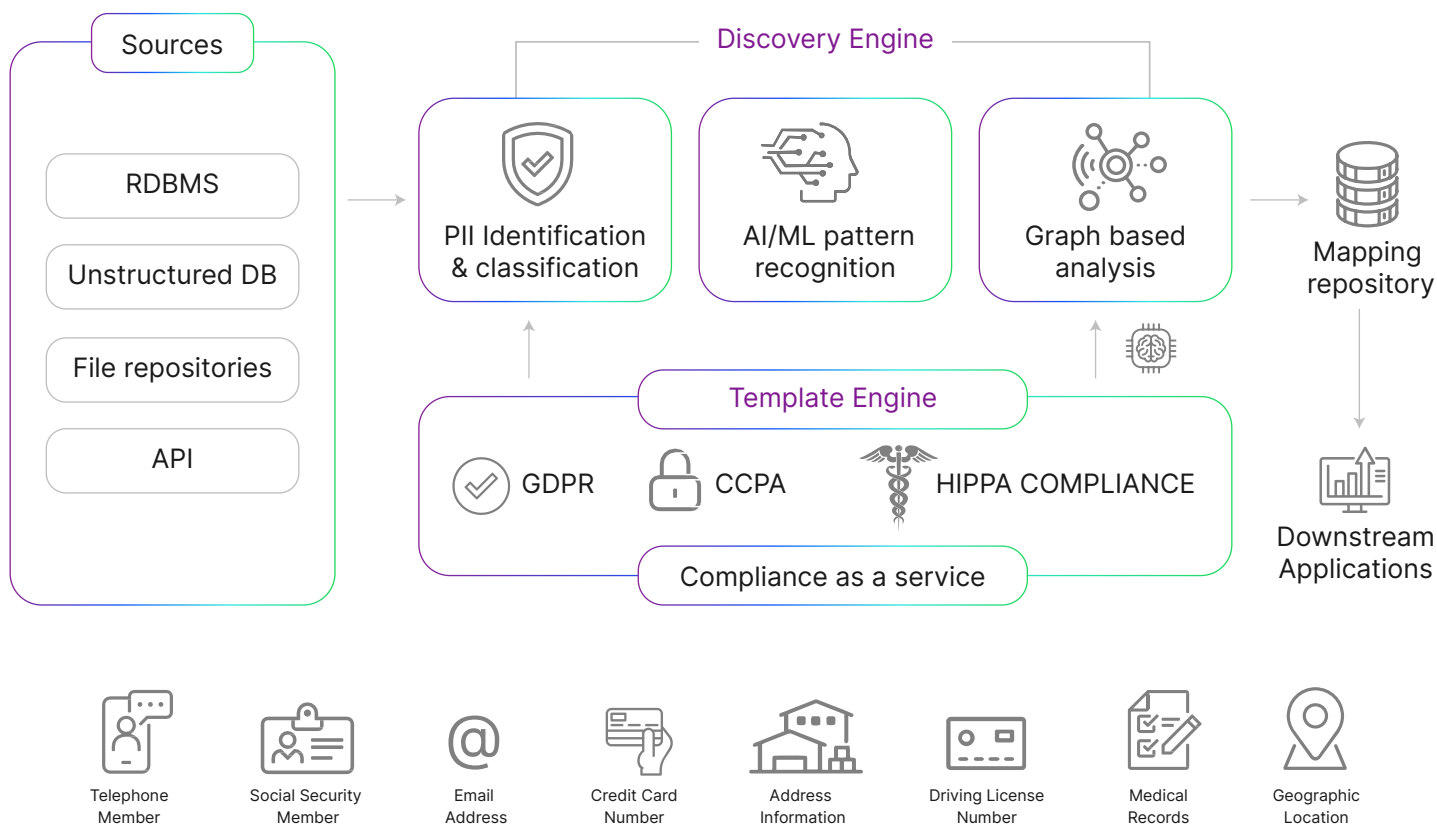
Sources

RDBMS

Unstructured DB

File repositories

API

Discovery Engine

PII Identification & classification

AI/ML pattern recognition

Graph based analysis

Mapping repository

Template Engine

GDPR

CCPA

HIPPA COMPLIANCE

Compliance as a service

Downstream Applications

Telephone Member

Social Security Member

Email Address

Credit Card Number

Address Information

Driving License Number

Medical Records

Geographic Location